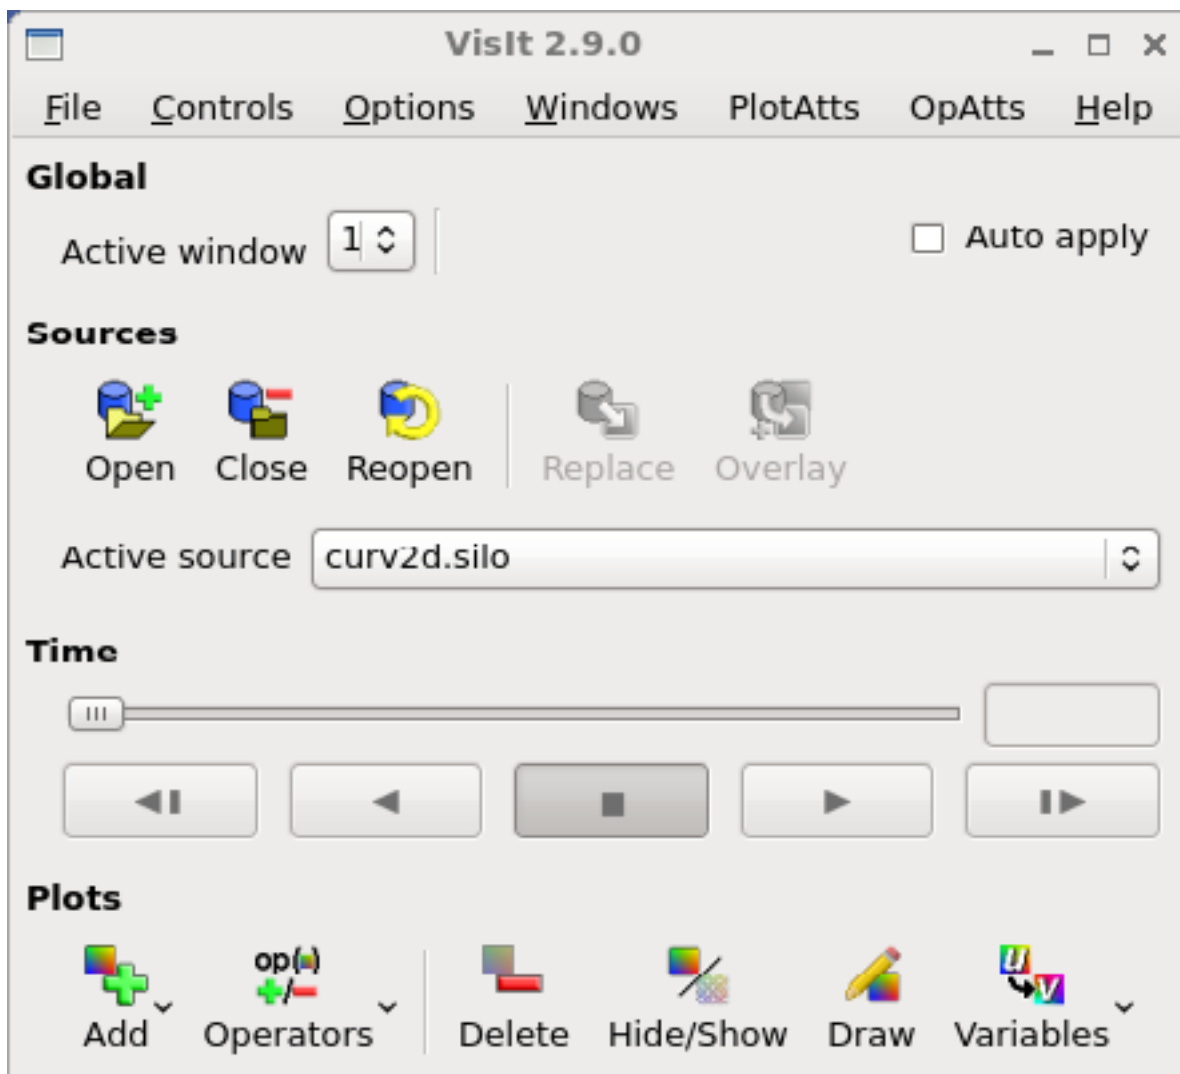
VisIt 2.9.0

File Controls Options Windows PlotAtts OpAtts Help

Global

Active window 1

Auto apply

Sources

Open Close Reopen Replace Overlay

Active source curv2d.silo

Time

Plots

op
Add Operators Delete Hide/Show Draw Variables